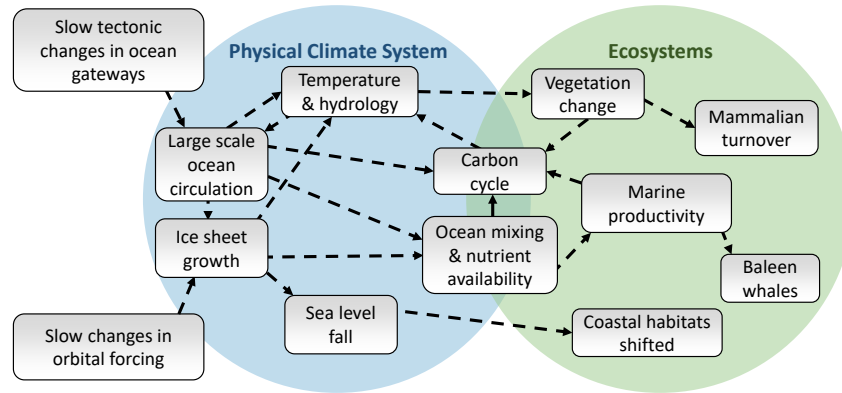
Slow tectonic changes in ocean gateways

Physical Climate System

Ecosystems

Temperature & hydrology

Vegetation change

Mammalian turnover

Large scale ocean circulation

Carbon cycle

Marine productivity

Ice sheet growth

Ocean mixing & nutrient availability

Baleen whales

Sea level fall

Coastal habitats shifted

Slow changes in orbital forcing